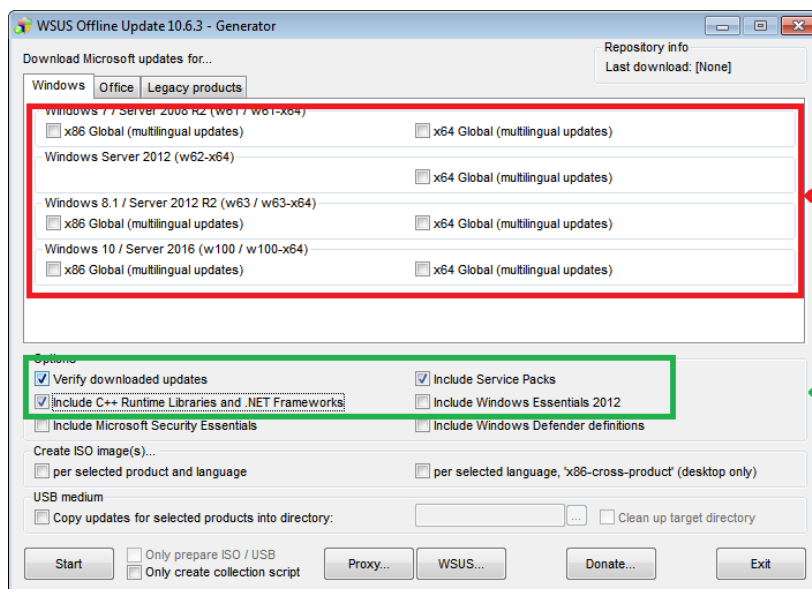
WSUS Offline Update 10.6.3 - Generator

Download Microsoft updates for...

Repository info
Last download: [None]

Windows | Office | Legacy products

Windows 7 / Server 2008 R2 (w61 / w61-x64)
x86 Global (multilingual updates)
x64 Global (multilingual updates)

Windows Server 2012 (w62-x64)
x64 Global (multilingual updates)

Windows 8.1 / Server 2012 R2 (w63 / w63-x64)
x86 Global (multilingual updates)
x64 Global (multilingual updates)

Windows 10 / Server 2016 (w100 / w100-x64)
x86 Global (multilingual updates)
x64 Global (multilingual updates)

Options
Verify downloaded updates
Include Service Packs
Include C++ Runtime Libraries and .NET Frameworks
Include Windows Essentials 2012
Include Microsoft Security Essentials
Include Windows Defender definitions

Create ISO image(s)...
per selected product and language
per selected language, 'x86-cross-product' (desktop only)

USB medium
Copy updates for selected products into directory:
...
Clean up target directory

Start
Only prepare ISO / USB
Only create collection script
Proxy...
WSUS...
Donate...
Exit